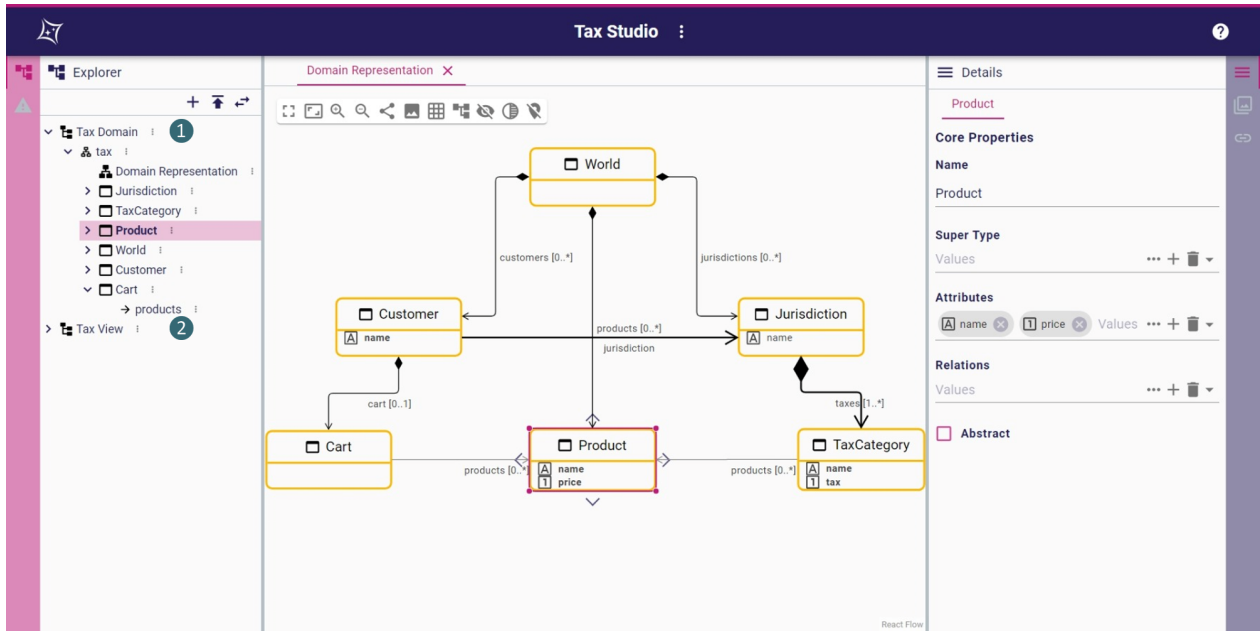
Tax Studio

Explorer

Tax Domain 1
tax
Domain Representation
Jurisdiction
TaxCategory
Product
World
Customer
Cart
→ products
Tax View 2

Domain Representation ✕

World
customers [0..*]
jurisdictions [0..*]
Customer
A name
products [0..*]
jurisdiction
Jurisdiction
A name
cart [0..1]
taxes [1..*]
Cart
products [0..*]
Product
A name
1 price
products [0..*]
TaxCategory
A name
1 tax

React Flow

Details

Product

Core Properties

Name

Product

Super Type

Values

Attributes

A name
1 price
Values

Relations

Values

Abstract